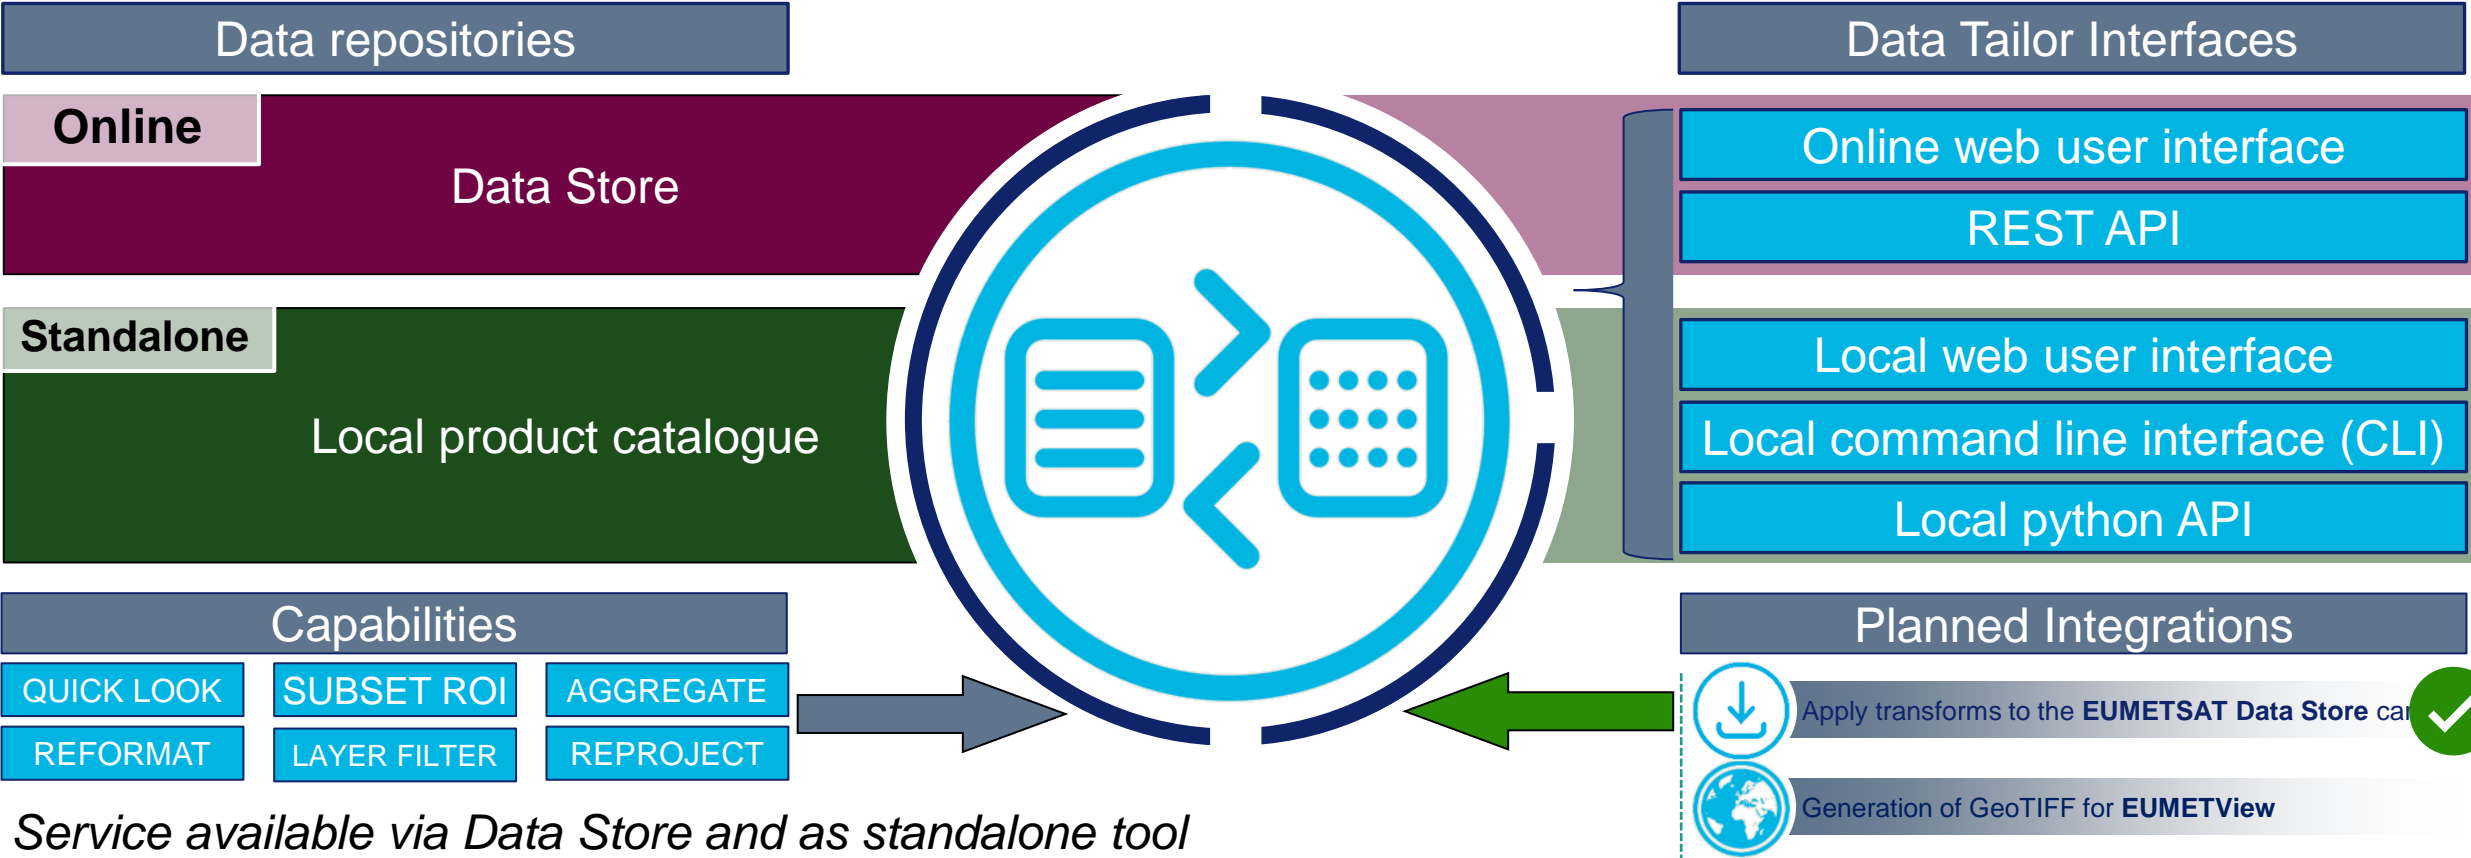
Data repositories

Online

Data Store

Standalone

Local product catalogue

Data Tailor Interfaces

Online web user interface

REST API

Local web user interface

Local command line interface (CLI)

Local python API

Capabilities

QUICK LOOK

SUBSET ROI

AGGREGATE

REFORMAT

LAYER FILTER

REPROJECT

Planned Integrations

Apply transforms to the **EUMETSAT Data Store** ca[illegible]

Generation of GeoTIFF for **EUMETView**

*Service available via Data Store and as standalone tool*